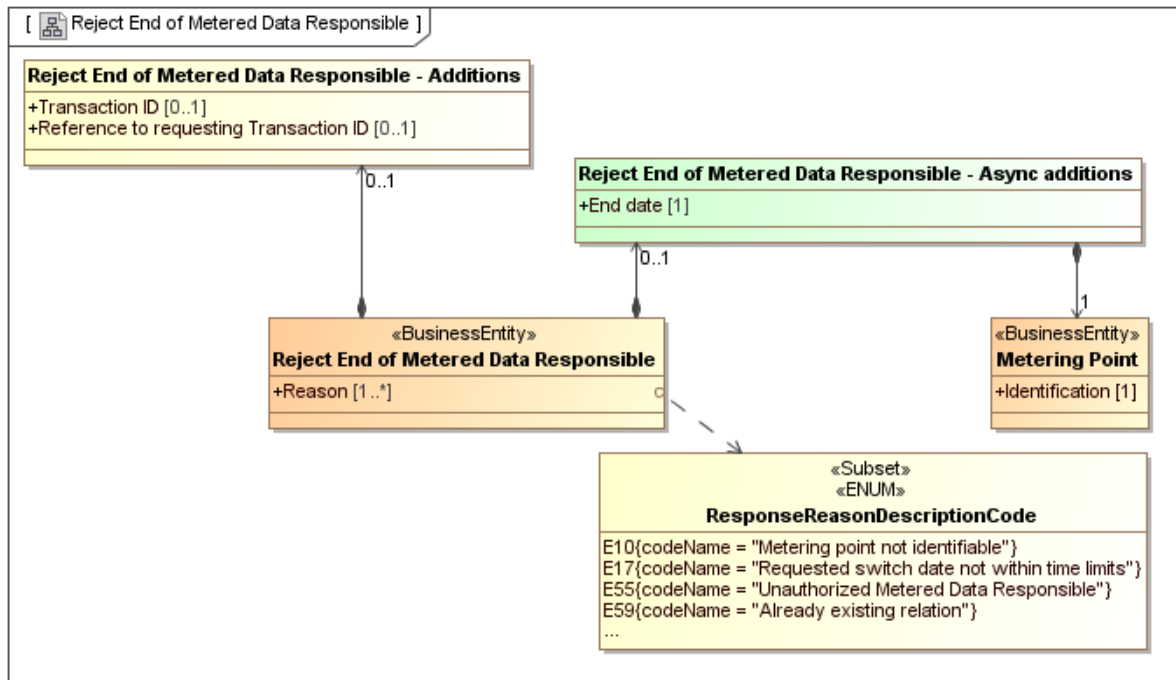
[ Reject End of Metered Data Responsible ]

Reject End of Metered Data Responsible - Additions
+Transaction ID [0..1]
+Reference to requesting Transaction ID [0..1]

0..1

Reject End of Metered Data Responsible - Async additions
+End date [1]

0..1

1

«BusinessEntity»
Reject End of Metered Data Responsible
+Reason [1..*]

«BusinessEntity»
Metering Point
+Identification [1]

«Subset»
«ENUM»
ResponseReasonDescriptionCode
E10{codeName = "Metering point not identifiable"}
E17{codeName = "Requested switch date not within time limits"}
E55{codeName = "Unauthorized Metered Data Responsible"}
E59{codeName = "Already existing relation"}
...